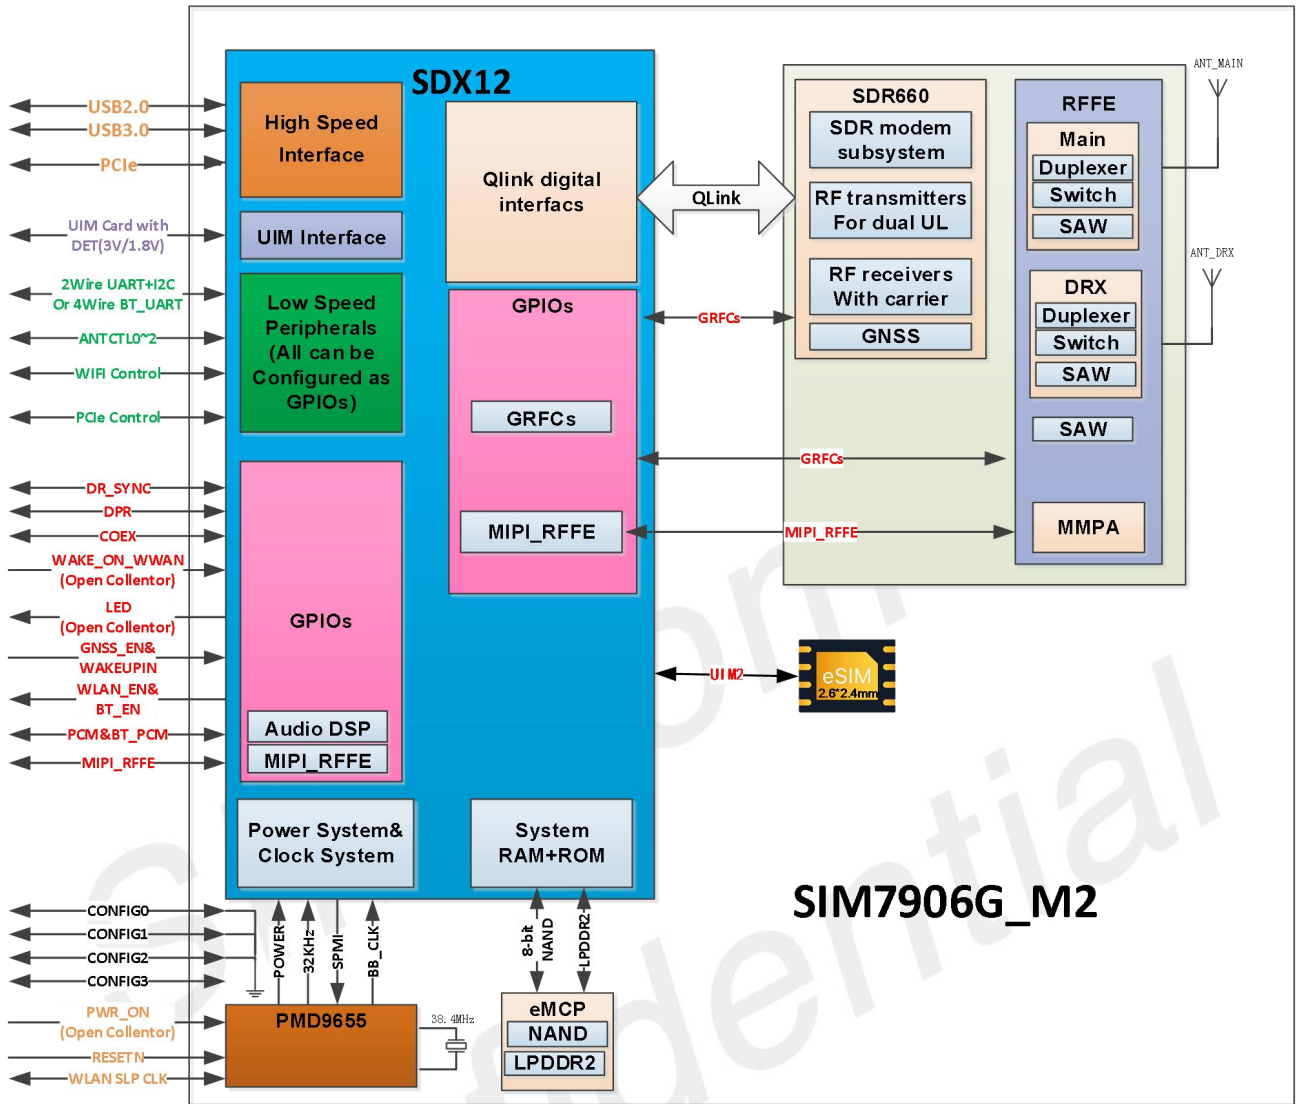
SDX12

USB2.0
USB3.0
PCIe
UIM Card with DET(3V/1.8V)
2Wire UART+I2C Or 4Wire BT_UART
ANTCTL0~2
WIFI Control
PCIe Control
DR_SYNC
DPR
COEX
WAKE_ON_WWAN (Open Collentor)
LED (Open Collentor)
GNSS_EN& WAKEUPIN
WLAN_EN& BT_EN
PCM&BT_PCM
MIPI_RFFE
CONFIG0
CONFIG1
CONFIG2
CONFIG3
PWR_ON (Open Collentor)
RESET N
WLAN SLP CLK

High Speed Interface

UIM Interface

Low Speed Peripherals (All can be Configured as GPIOs)

GPIOs

Audio DSP

MIPI_RFFE

Qlink digital interfacs

GPIOs

GRFCs

MIPI_RFFE

Power System& Clock System

System RAM+ROM

QLink

GRFCs

GRFCs

MIPI_RFFE

SDR660

SDR modem subsystem

RF transmitters For dual UL

RF receivers With carrier

GNSS

RFFE

Main

Duplexer

Switch

SAW

DRX

Duplexer

Switch

SAW

SAW

MMPA

ANT_MAIN

ANT_DRX

UIM2

eSIM 2.6*2.4mm

SIM7906G_M2

POWER
32KHz
SPMI
BB_CLK

8-bit NAND
LPDDR2

PMD9655

38.4MHz

eMCP

NAND

LPDDR2